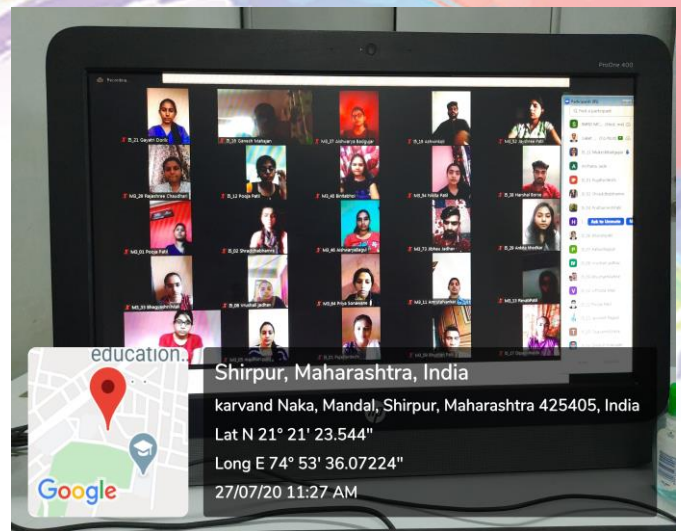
education..

Google

Shirpur, Maharashtra, India

karvand Naka, Mandal, Shirpur, Maharashtra 425405, India

Lat N 21° 21' 23.544"

Long E 74° 53' 36.07224"

27/07/20 11:27 AM

ProOne 400

IT_21 Gayatri Dorik

IT_20 Ganesh Mahajan

MD_07 Aishwarya Badgujar

IT_16 ashwini

MD_52 Jayshree Patil

MD_29 Rajashree Chaudhari

IT_12 Pooja Patil

MD_40 Bhakti

MD_54 Nikita Patil

IT_30 Harshal Borse

MD_01 Pooja Patil

IT_03 Shraddha

MD_46 Aishwarya

MD_72 Bhavesh

IT_28 Ankita Bhadane

MD_33 Bhagyashri Patil

IT_08 Vrushali Jadhav

MD_66 Priya Sonawane

MD_11 Amrita

MD_15 Revati Patil

Participants